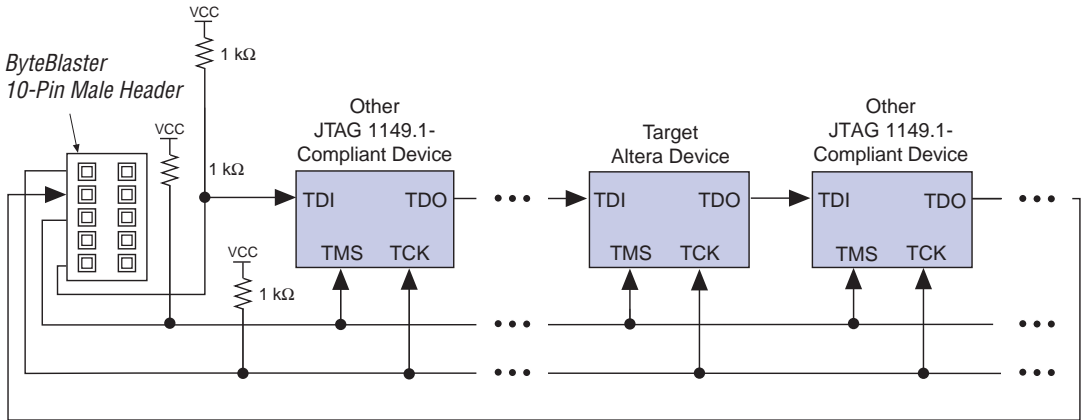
ByteBlaster 10-Pin Male Header

VCC

1 kΩ

VCC

1 kΩ

VCC

1 kΩ

Other JTAG 1149.1-Compliant Device

TDI

TDO

TMS

TCK

Target Altera Device

TDI

TDO

TMS

TCK

Other JTAG 1149.1-Compliant Device

TDI

TDO

TMS

TCK